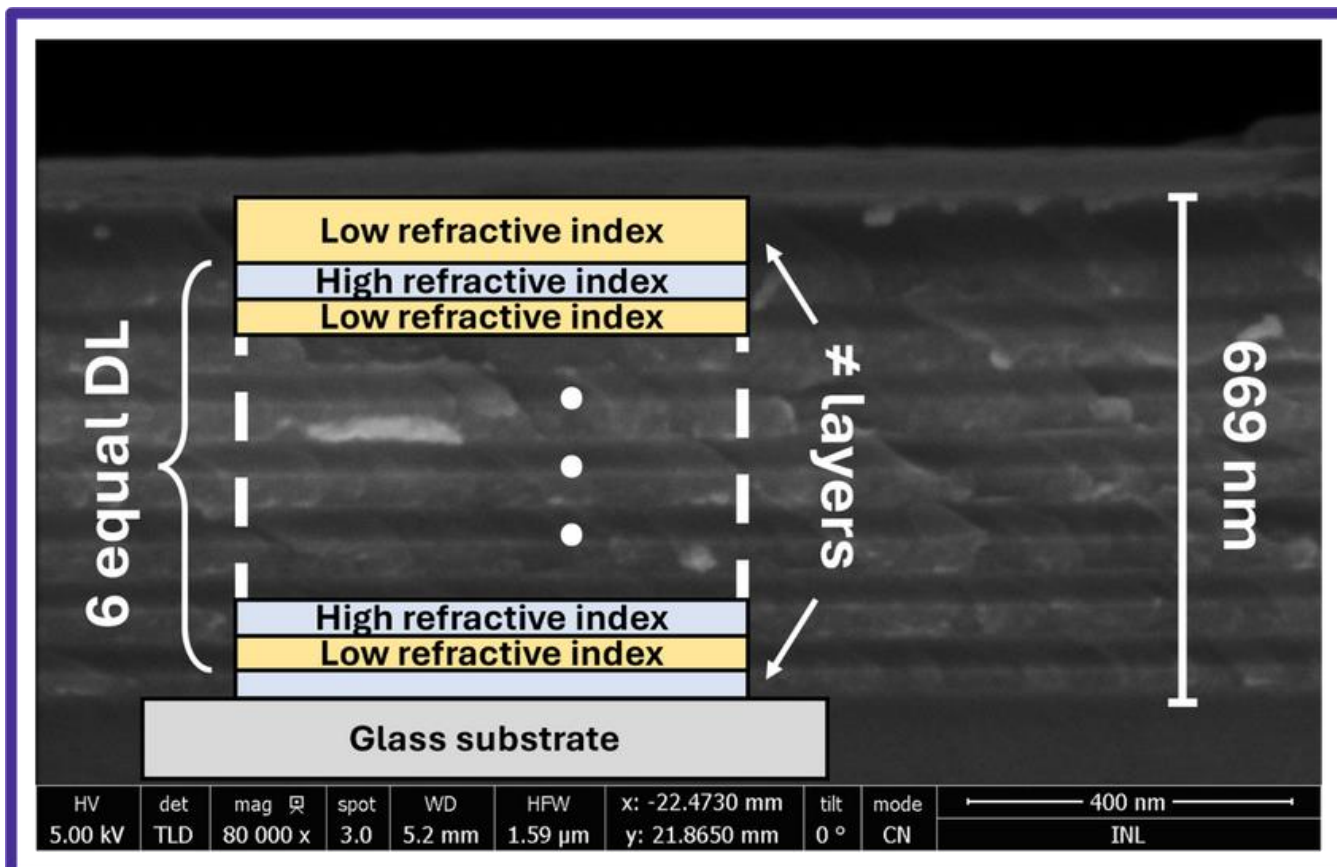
Low refractive index
High refractive index
Low refractive index

6 equal DL

≠ layers

669 nm

High refractive index
Low refractive index

Glass substrate

| HV | det | mag | spot | WD | HFW | x: -22.4730 mm | tilt | mode | 400 nm |
|---|---|---|---|---|---|---|---|---|---|
| 5.00 kV | TLD | 80 000 x | 3.0 | 5.2 mm | 1.59 µm | y: 21.8650 mm | 0 ° | CN | INL |